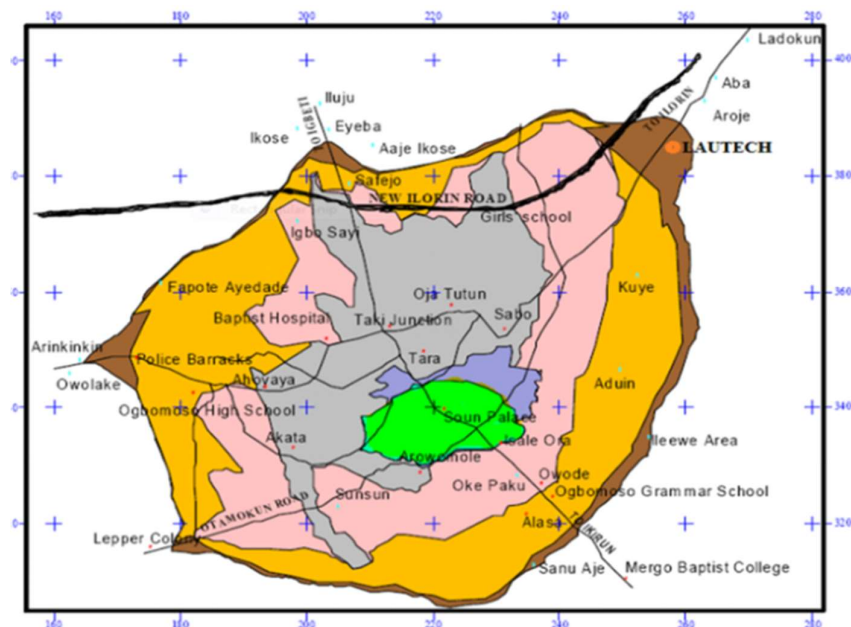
160 180 200 220 240 260 280

Ladokun
400
Aba
Aroje
Iluju
OGBERU
Eyeba
Ikose
Aaje Ikose
TO ILORIN
LAUTECH
Safejo
380
NEW ILORIN ROAD
Girls' school
Igbo Sayi
Fapote Ayedade
Kuye
Oja Tutun
360
Baptist Hospital
Taki Junction
Sabo
Arinkinkin
Police Barracks
Tara
Owolake
Ahoyaya
Aduin
Ogbomoso High School
Soun Palace
340
Isale Ora
Akata
Ileewe Area
Arowomole
Owode
Oke Paku
Ogbomoso Grammar School
Sunsun
OTAMOKUN ROAD
320
Alasa
TO IKIRUN
Lepper Colony
Sanu Aje
Mergo Baptist College

160 180 200 220 240 260 280